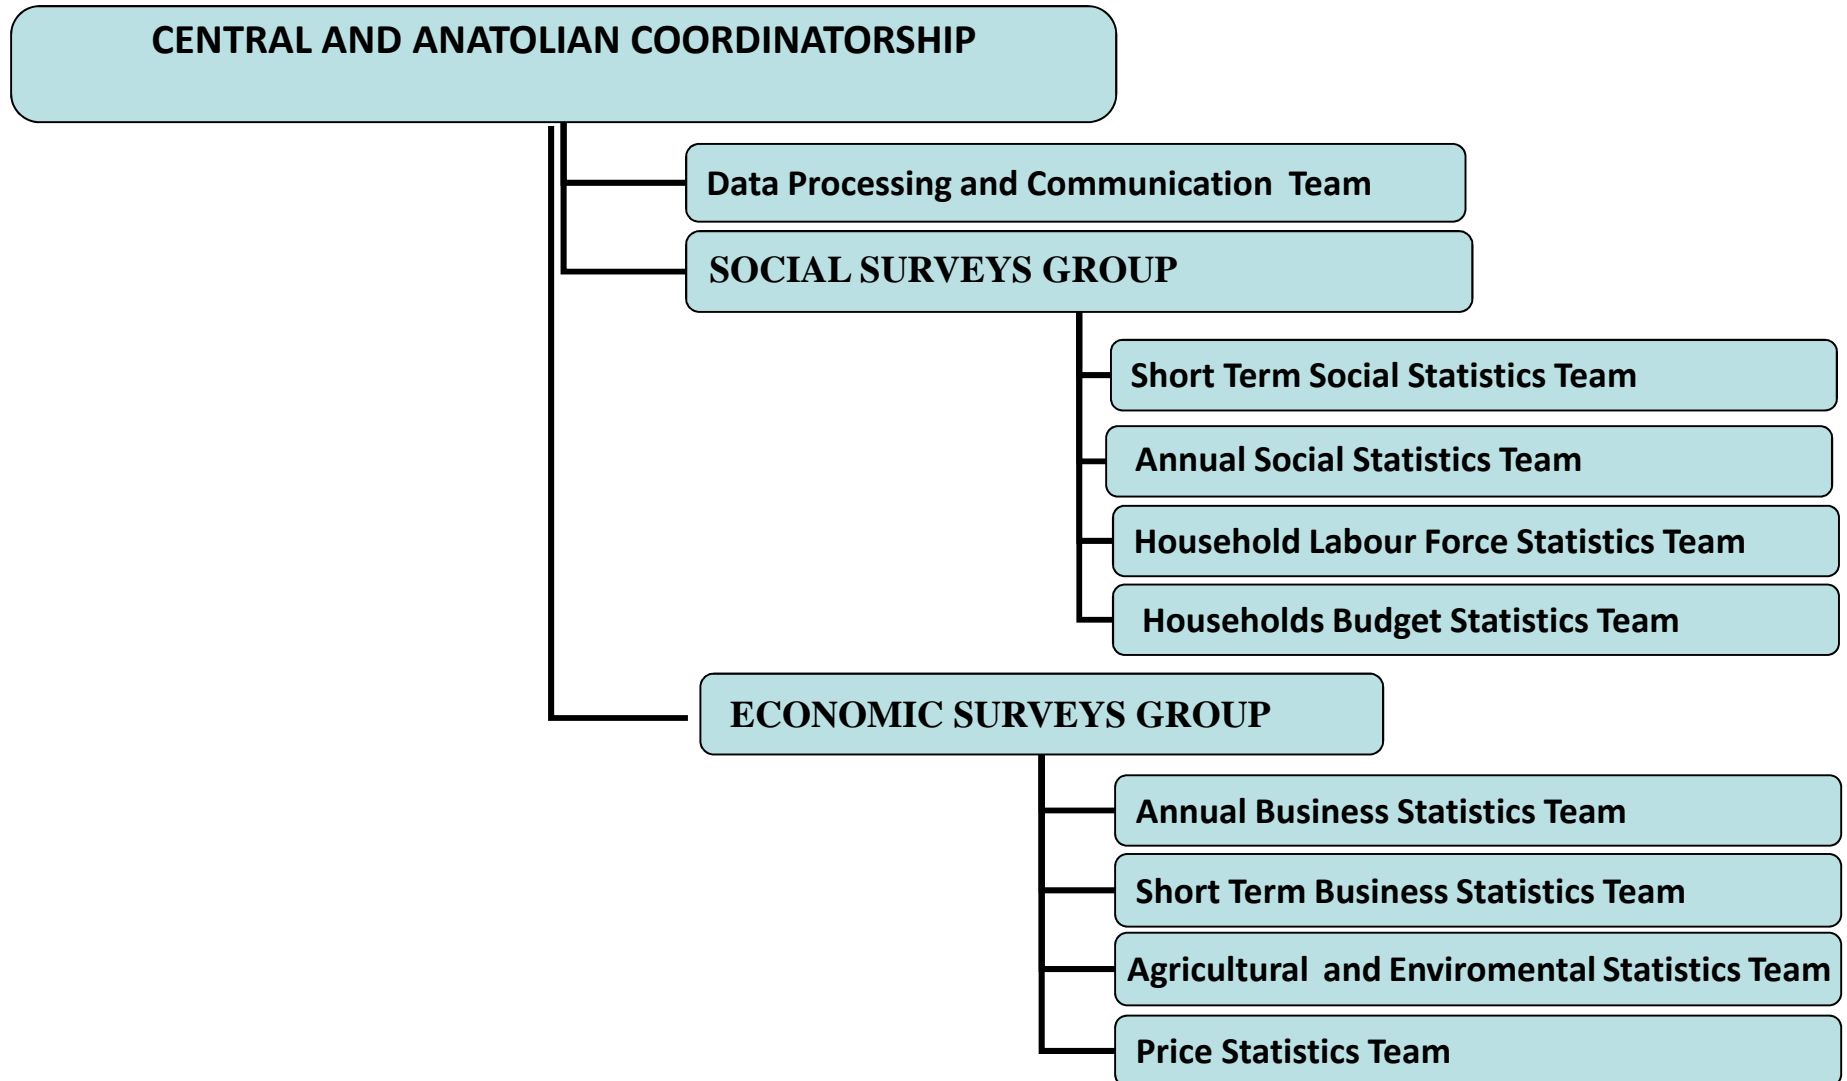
CENTRAL AND ANATOLIAN COORDINATORSHIP

Data Processing and Communication Team

SOCIAL SURVEYS GROUP

Short Term Social Statistics Team

Annual Social Statistics Team

Household Labour Force Statistics Team

Households Budget Statistics Team

ECONOMIC SURVEYS GROUP

Annual Business Statistics Team

Short Term Business Statistics Team

Agricultural and Enviromental Statistics Team

Price Statistics Team